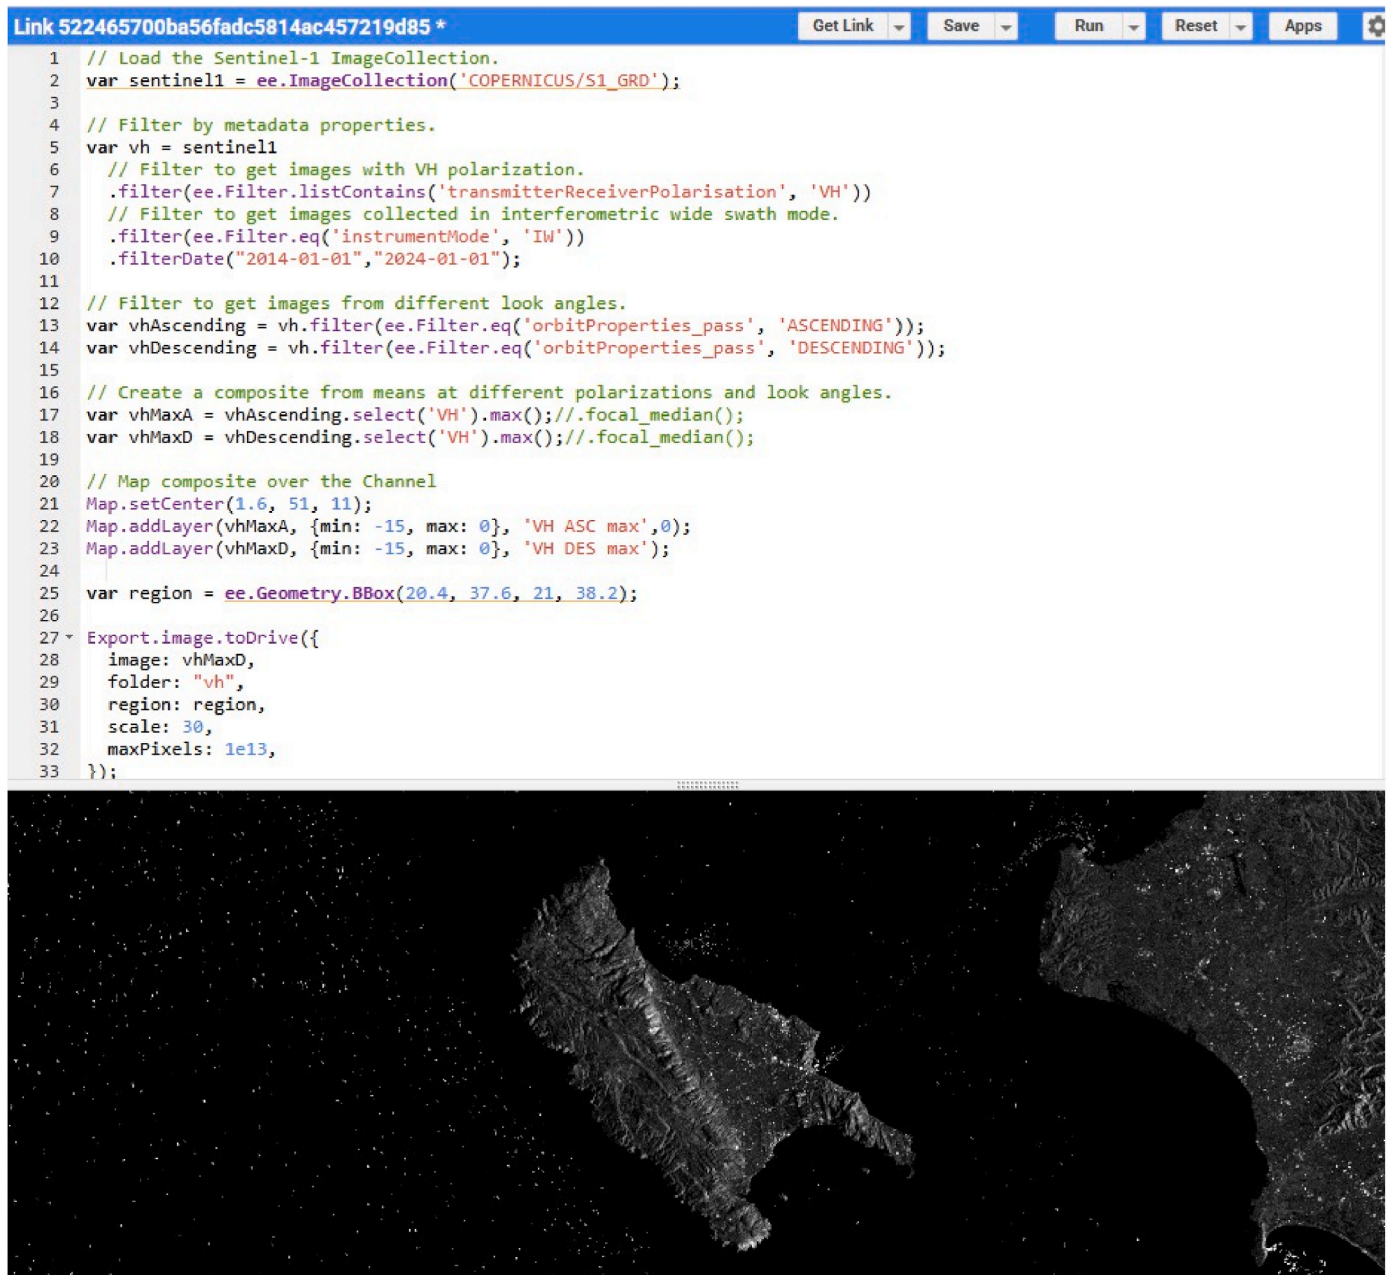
Link 522465700ba56fadc5814ac457219d85 * Get Link Save Run Reset Apps

1 // Load the Sentinel-1 ImageCollection.
2 var sentinel1 = ee.ImageCollection('COPERNICUS/S1_GRD');
3
4 // Filter by metadata properties.
5 var vh = sentinel1
6 // Filter to get images with VH polarization.
7 .filter(ee.Filter.listContains('transmitterReceiverPolarisation', 'VH'))
8 // Filter to get images collected in interferometric wide swath mode.
9 .filter(ee.Filter.eq('instrumentMode', 'IW'))
10 .filterDate("2014-01-01","2024-01-01");
11
12 // Filter to get images from different look angles.
13 var vhAscending = vh.filter(ee.Filter.eq('orbitProperties_pass', 'ASCENDING'));
14 var vhDescending = vh.filter(ee.Filter.eq('orbitProperties_pass', 'DESCENDING'));
15
16 // Create a composite from means at different polarizations and look angles.
17 var vhMaxA = vhAscending.select('VH').max();//.focal_median();
18 var vhMaxD = vhDescending.select('VH').max();//.focal_median();
19
20 // Map composite over the Channel
21 Map.setCenter(1.6, 51, 11);
22 Map.addLayer(vhMaxA, {min: -15, max: 0}, 'VH ASC max',0);
23 Map.addLayer(vhMaxD, {min: -15, max: 0}, 'VH DES max');
24
25 var region = ee.Geometry.BBox(20.4, 37.6, 21, 38.2);
26
27 Export.image.toDrive({
28 image: vhMaxD,
29 folder: "vh",
30 region: region,
31 scale: 30,
32 maxPixels: 1e13,
33 });